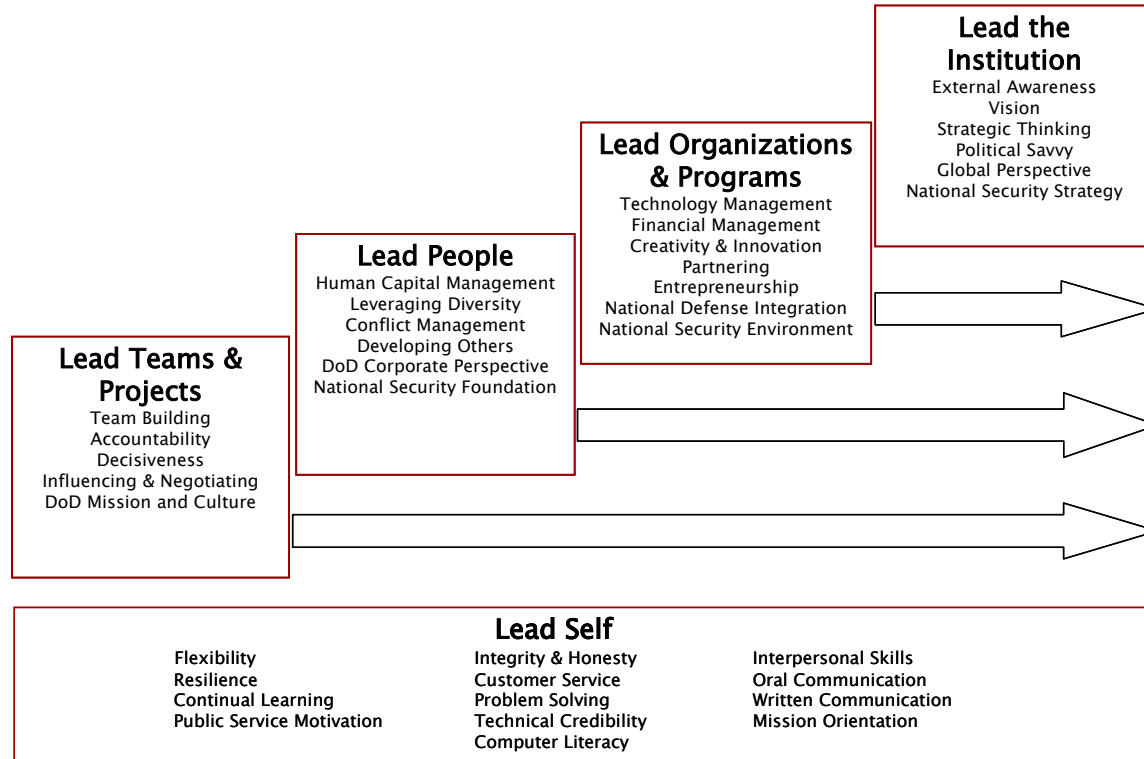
Lead the Institution
External Awareness
Vision
Strategic Thinking
Political Savvy
Global Perspective
National Security Strategy

Lead Organizations & Programs
Technology Management
Financial Management
Creativity & Innovation
Partnering
Entrepreneurship
National Defense Integration
National Security Environment

Lead People
Human Capital Management
Leveraging Diversity
Conflict Management
Developing Others
DoD Corporate Perspective
National Security Foundation

Lead Teams & Projects
Team Building
Accountability
Decisiveness
Influencing & Negotiating
DoD Mission and Culture

Lead Self
Flexibility
Resilience
Continual Learning
Public Service Motivation

Integrity & Honesty
Customer Service
Problem Solving
Technical Credibility
Computer Literacy

Interpersonal Skills
Oral Communication
Written Communication
Mission Orientation